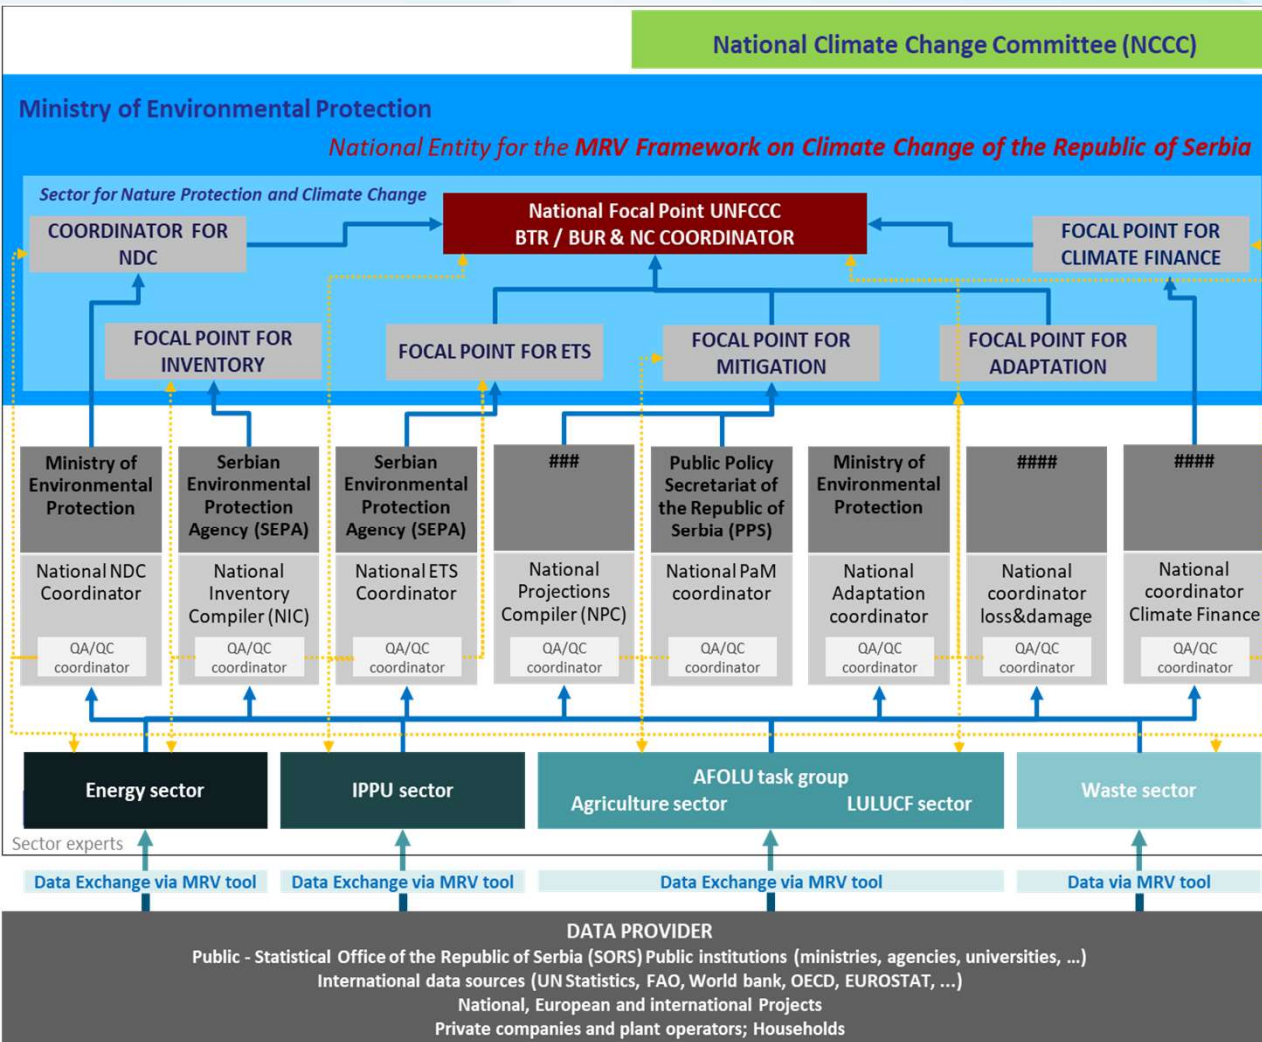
National Climate Change Committee (NCCC)

Ministry of Environmental Protection

National Entity for the MRV Framework on Climate Change of the Republic of Serbia

Sector for Nature Protection and Climate Change

COORDINATOR FOR NDC

National Focal Point UNFCCC
BTR / BUR & NC COORDINATOR

FOCAL POINT FOR CLIMATE FINANCE

FOCAL POINT FOR INVENTORY

FOCAL POINT FOR ETS

FOCAL POINT FOR MITIGATION

FOCAL POINT FOR ADAPTATION

Ministry of Environmental Protection
National NDC Coordinator
QA/QC coordinator

Serbian Environmental Protection Agency (SEPA)
National Inventory Compiler (NIC)
QA/QC coordinator

Serbian Environmental Protection Agency (SEPA)
National ETS Coordinator
QA/QC coordinator

###
National Projections Compiler (NPC)
QA/QC coordinator

Public Policy Secretariat of the Republic of Serbia (PPS)
National PaM coordinator
QA/QC coordinator

Ministry of Environmental Protection
National Adaptation coordinator
QA/QC coordinator

####
National coordinator loss&damage
QA/QC coordinator

####
National coordinator Climate Finance
QA/QC coordinator

Energy sector

IPPU sector

AFOLU task group
Agriculture sector
LULUCF sector

Waste sector

Sector experts

Data Exchange via MRV tool

Data Exchange via MRV tool

Data Exchange via MRV tool

Data via MRV tool

DATA PROVIDER
Public - Statistical Office of the Republic of Serbia (SORS) Public institutions (ministries, agencies, universities, ...)
International data sources (UN Statistics, FAO, World bank, OECD, EUROSTAT, ...)
National, European and international Projects
Private companies and plant operators; Households